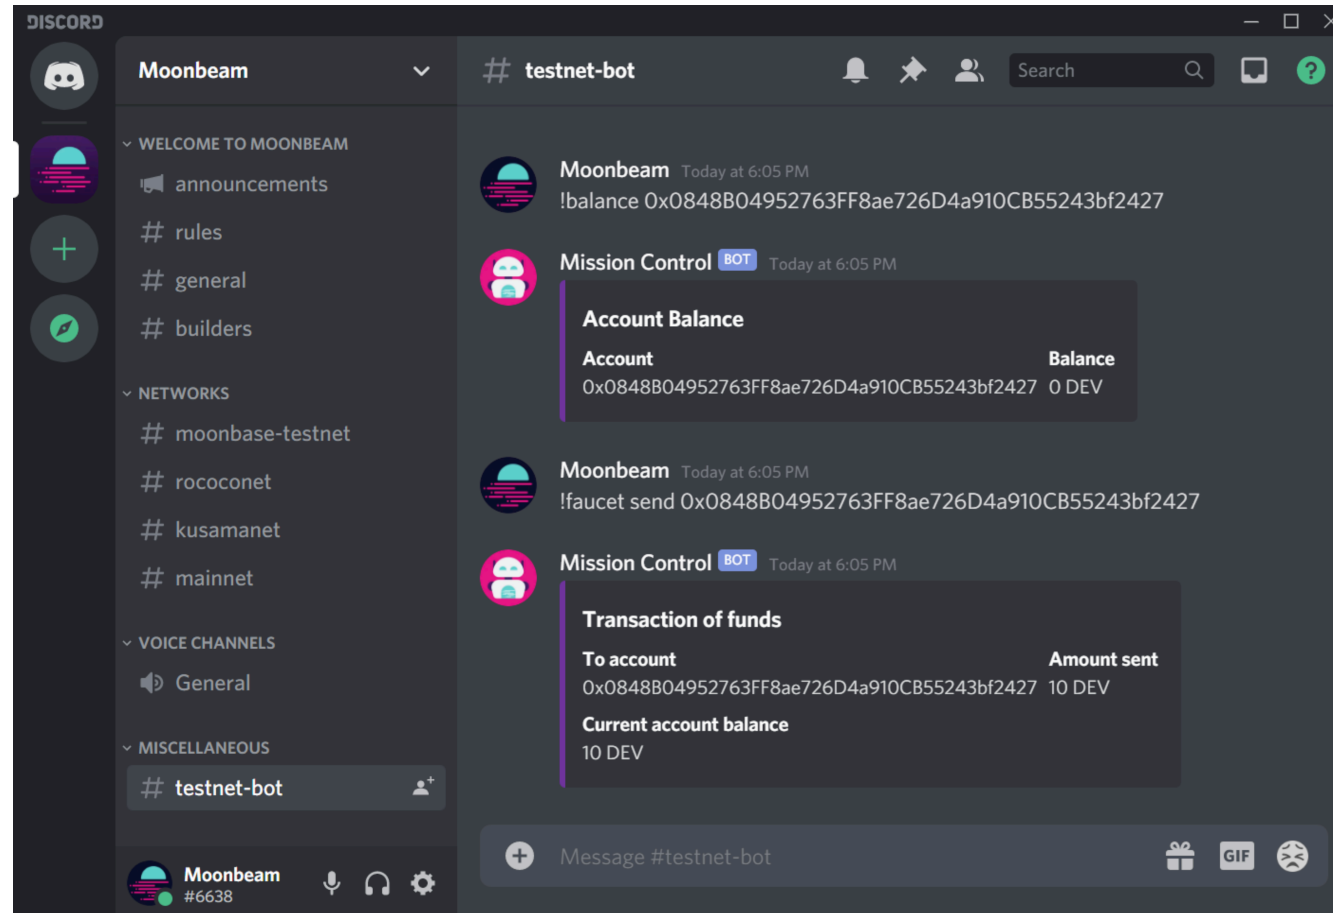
DISCORD

Moonbeam

WELCOME TO MOONBEAM
announcements
# rules
# general
# builders

NETWORKS
# moonbase-testnet
# rococonet
# kusamanet
# mainnet

VOICE CHANNELS
General

MISCELLANEOUS
# testnet-bot

Moonbeam
#6638

# testnet-bot

Search

Moonbeam Today at 6:05 PM
!balance 0x0848B04952763FF8ae726D4a910CB55243bf2427

Mission Control BOT Today at 6:05 PM
Account Balance
Account
0x0848B04952763FF8ae726D4a910CB55243bf2427
Balance
0 DEV

Moonbeam Today at 6:05 PM
!faucet send 0x0848B04952763FF8ae726D4a910CB55243bf2427

Mission Control BOT Today at 6:05 PM
Transaction of funds
To account
0x0848B04952763FF8ae726D4a910CB55243bf2427
Amount sent
10 DEV
Current account balance
10 DEV

Message #testnet-bot

GIF